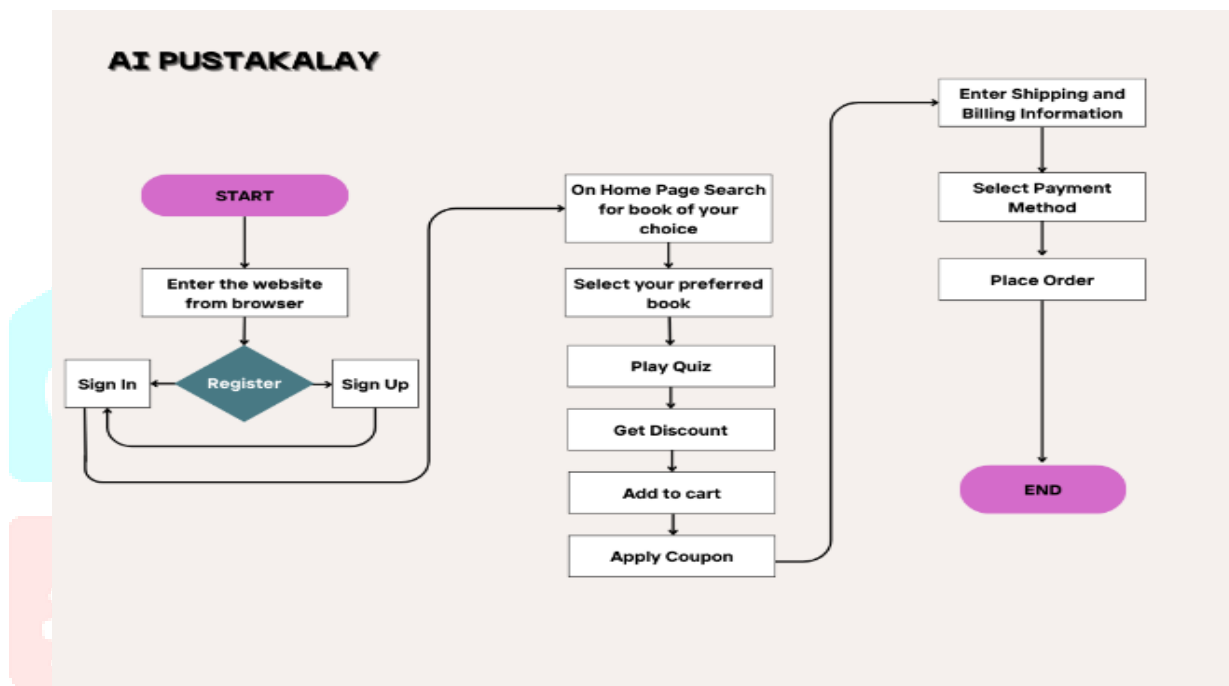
AI PUSTAKALAY

START

Enter the website from browser

Sign In

Register

Sign Up

On Home Page Search for book of your choice

Select your preferred book

Play Quiz

Get Discount

Add to cart

Apply Coupon

Enter Shipping and Billing Information

Select Payment Method

Place Order

END